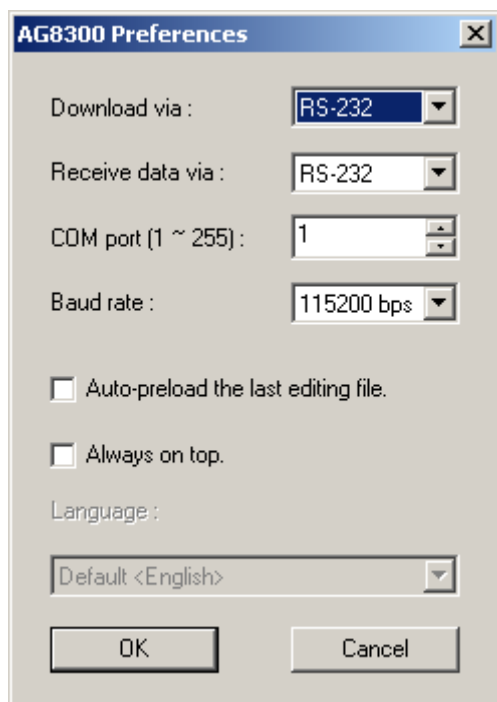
AG8300 Preferences

Download via : RS-232

Receive data via : RS-232

COM port (1 ~ 255) : 1

Baud rate : 115200 bps

Auto-preload the last editing file.

Always on top.

Language :

Default <English>

OK

Cancel